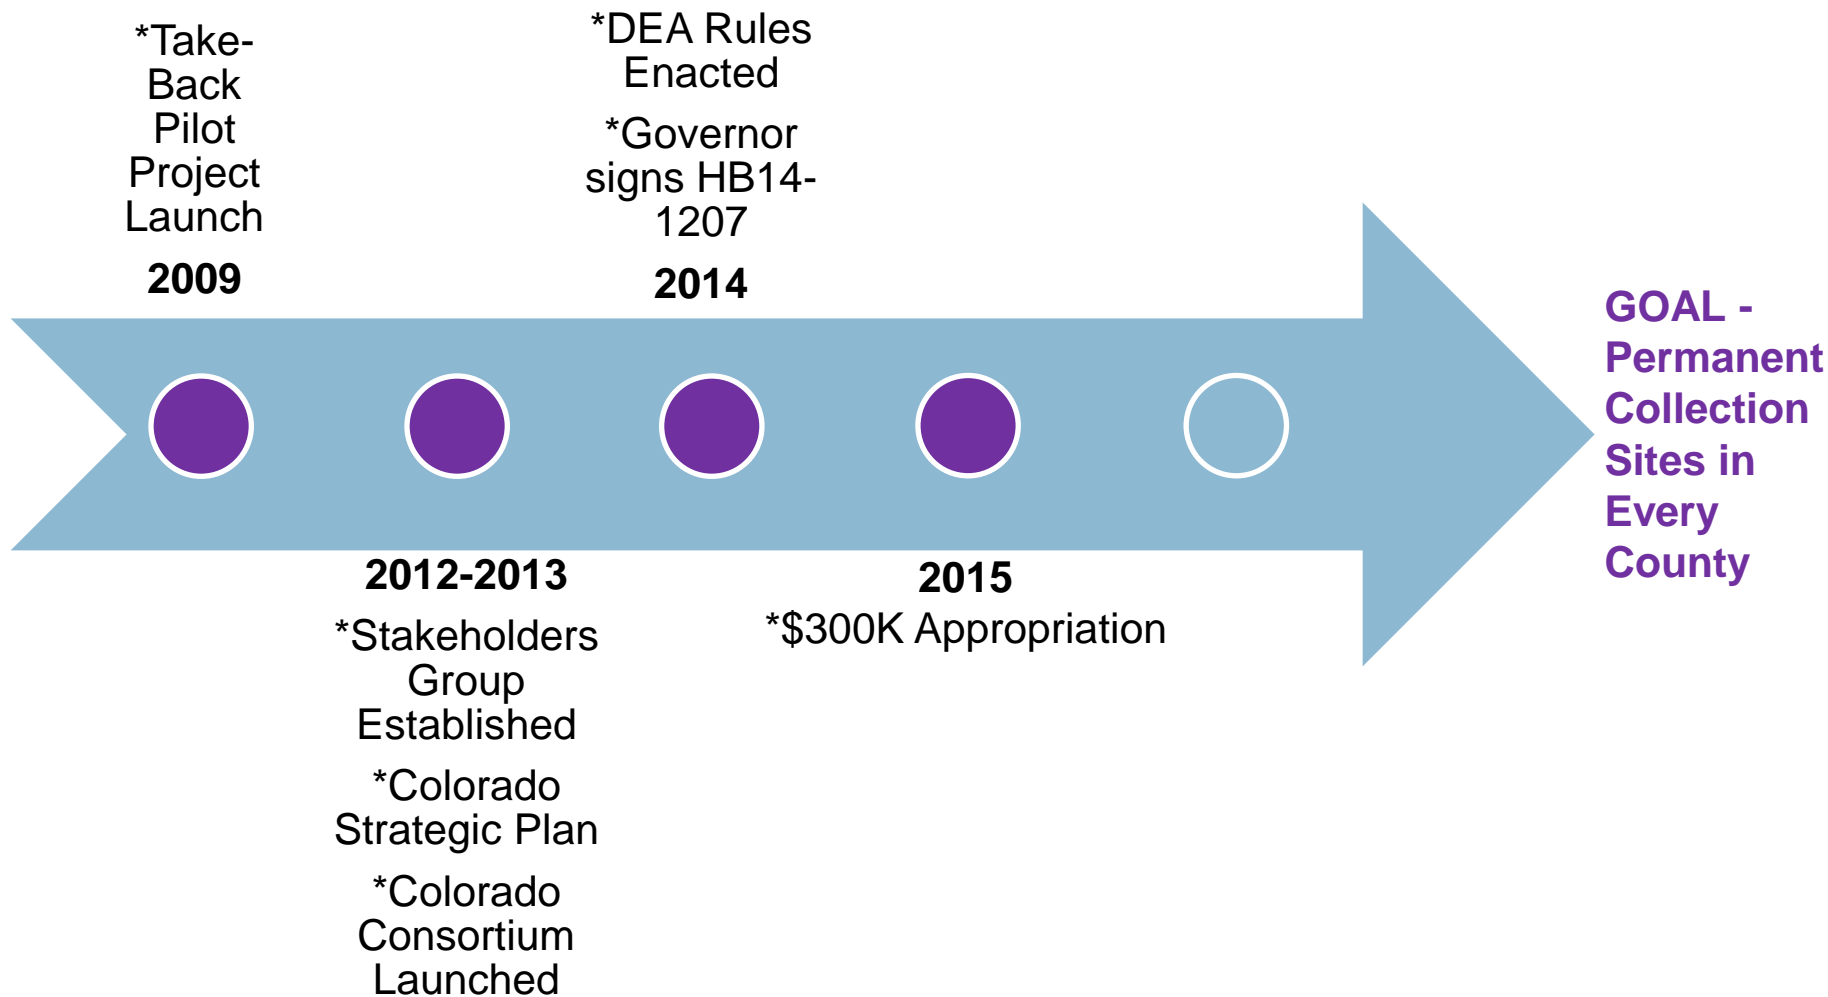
*Take-Back Pilot Project Launch

2009

*DEA Rules Enacted

*Governor signs HB14-1207

2014

GOAL - Permanent Collection Sites in Every County

2012-2013

*Stakeholders Group Established

*Colorado Strategic Plan

*Colorado Consortium Launched

2015

*$300K Appropriation